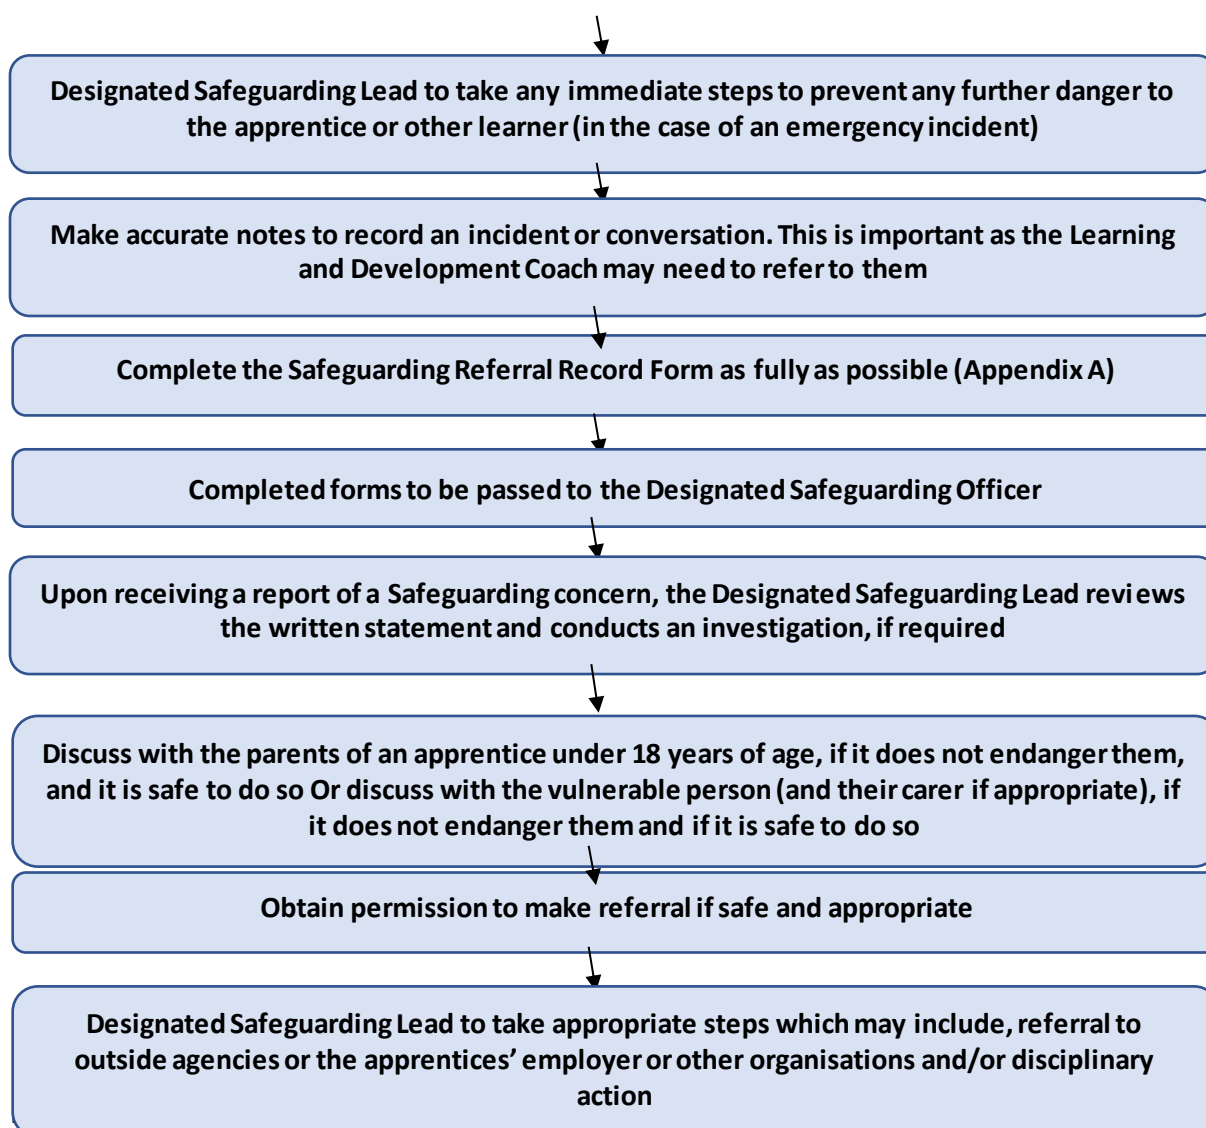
Designated Safeguarding Lead to take any immediate steps to prevent any further danger to the apprentice or other learner (in the case of an emergency incident)

Make accurate notes to record an incident or conversation. This is important as the Learning and Development Coach may need to refer to them

Complete the Safeguarding Referral Record Form as fully as possible (Appendix A)

Completed forms to be passed to the Designated Safeguarding Officer

Upon receiving a report of a Safeguarding concern, the Designated Safeguarding Lead reviews the written statement and conducts an investigation, if required

Discuss with the parents of an apprentice under 18 years of age, if it does not endanger them, and it is safe to do so Or discuss with the vulnerable person (and their carer if appropriate), if it does not endanger them and if it is safe to do so

Obtain permission to make referral if safe and appropriate

Designated Safeguarding Lead to take appropriate steps which may include, referral to outside agencies or the apprentices' employer or other organisations and/or disciplinary action